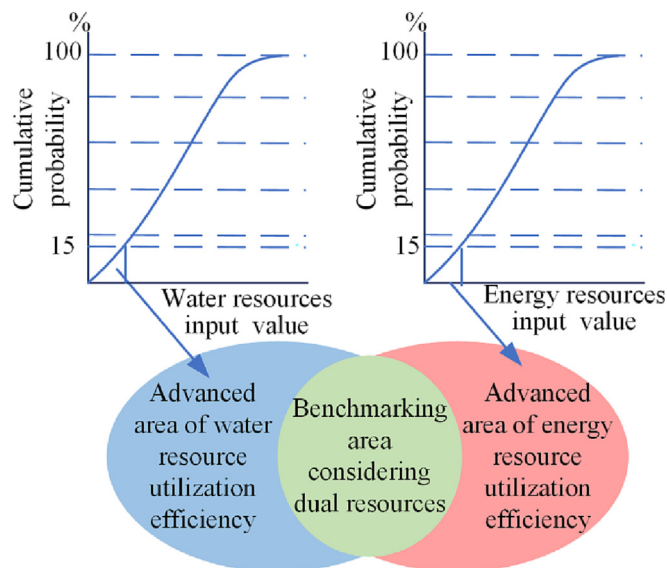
%

100

Cumulative probability

15

Water resources input value

%

100

Cumulative probability

15

Energy resources input value

Advanced area of water resource utilization efficiency

Benchmarking area considering dual resources

Advanced area of energy resource utilization efficiency